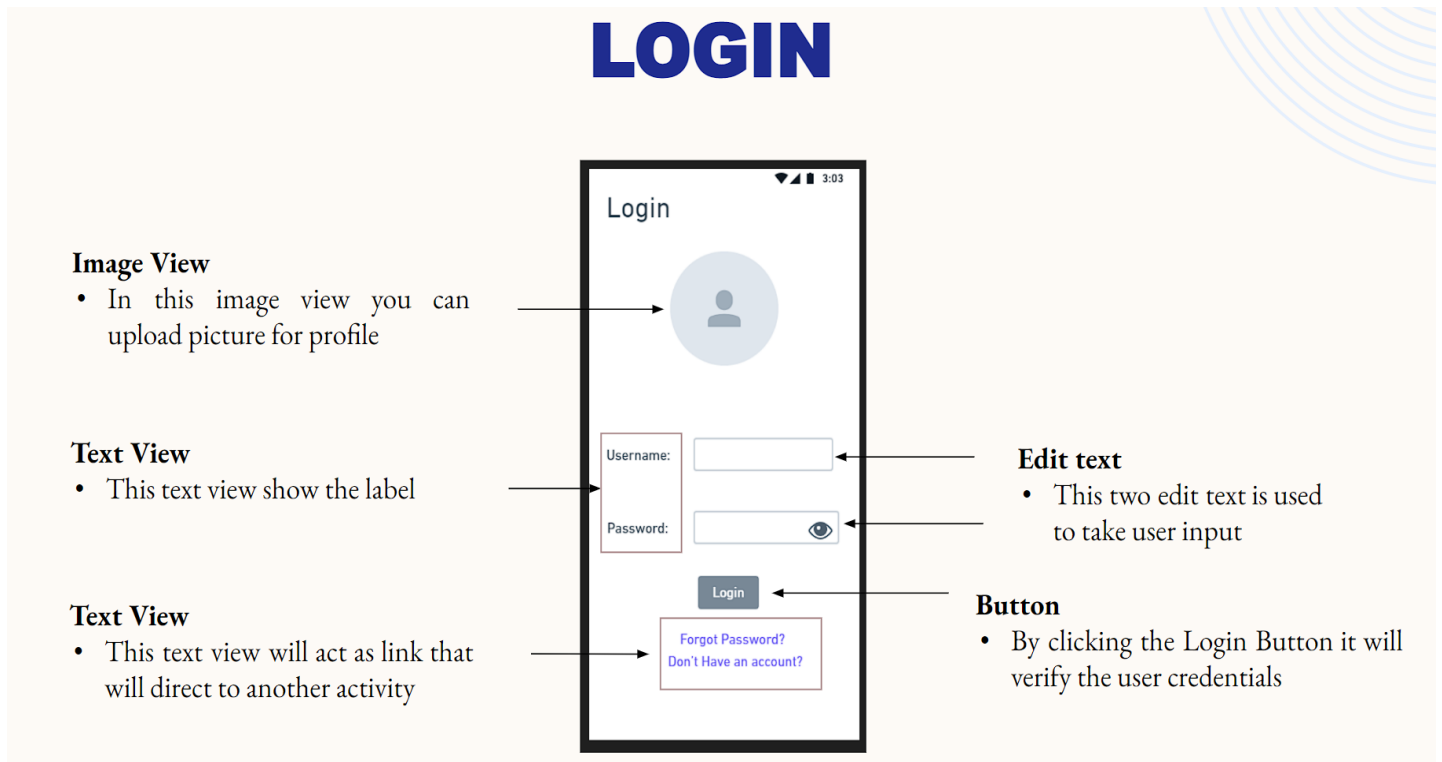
LOGIN

3:03

Login

Image View
• In this image view you can upload picture for profile

Text View
• This text view show the label

Username:

Password:

Edit text
• This two edit text is used to take user input

Login

Button
• By clicking the Login Button it will verify the user credentials

Text View
• This text view will act as link that will direct to another activity

Forgot Password?
Don't Have an account?